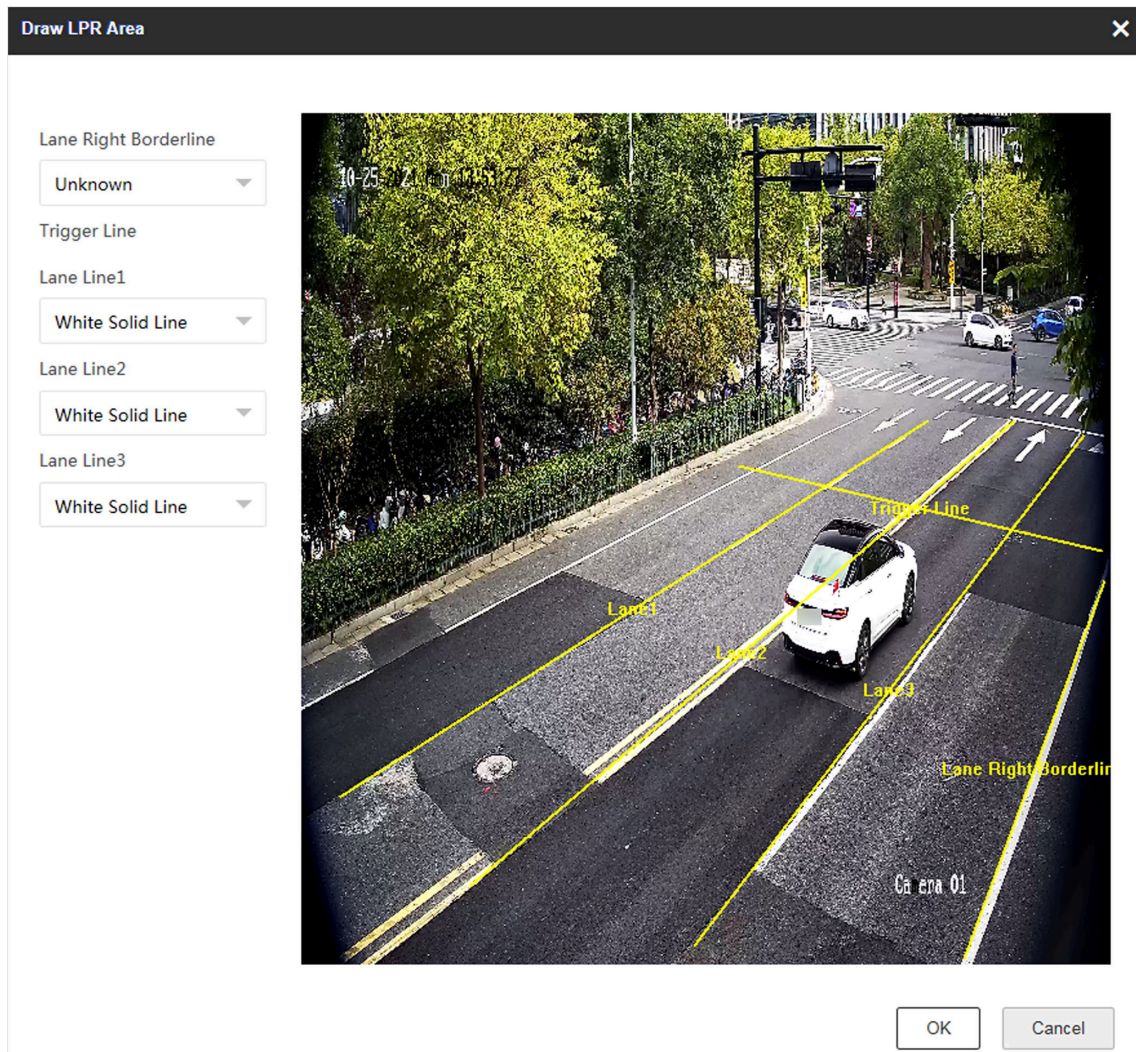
Draw LPR Area

Lane Right Borderline

Unknown

Trigger Line

Lane Line1

White Solid Line

Lane Line2

White Solid Line

Lane Line3

White Solid Line

10-25-2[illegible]

Trigger Line

Lane1

Lane2

Lane3

Lane Right Borderlin

Ca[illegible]era 01

OK

Cancel